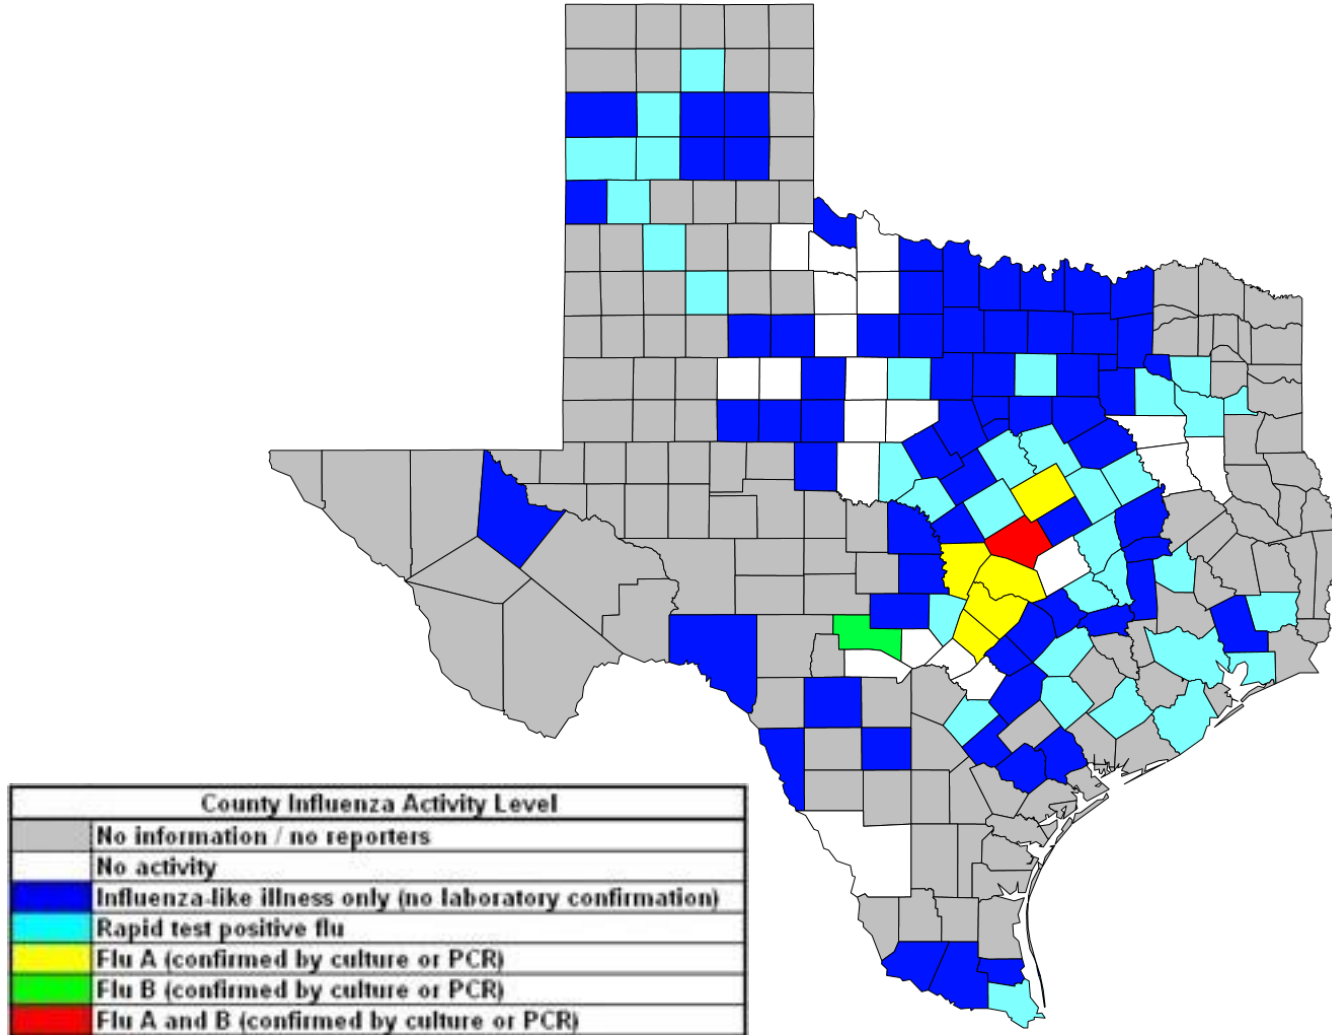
County Influenza Activity Level

| | |
|---|---|
| | No information / no reporters |
| | No activity |
| | Influenza-like illness only (no laboratory confirmation) |
| | Rapid test positive flu |
| | Flu A (confirmed by culture or PCR) |
| | Flu B (confirmed by culture or PCR) |
| | Flu A and B (confirmed by culture or PCR) |